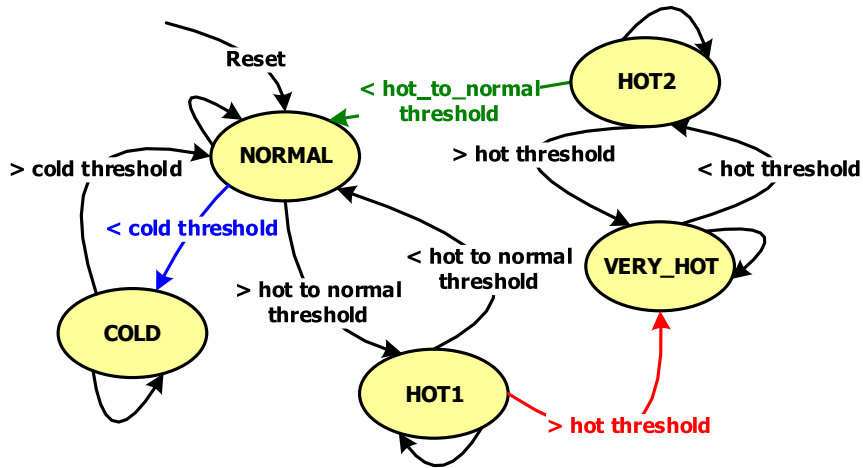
Reset

< hot_to_normal threshold

HOT2

NORMAL

> cold threshold

< cold threshold

> hot threshold

< hot threshold

VERY_HOT

< hot to normal threshold

> hot to normal threshold

COLD

HOT1

> hot threshold